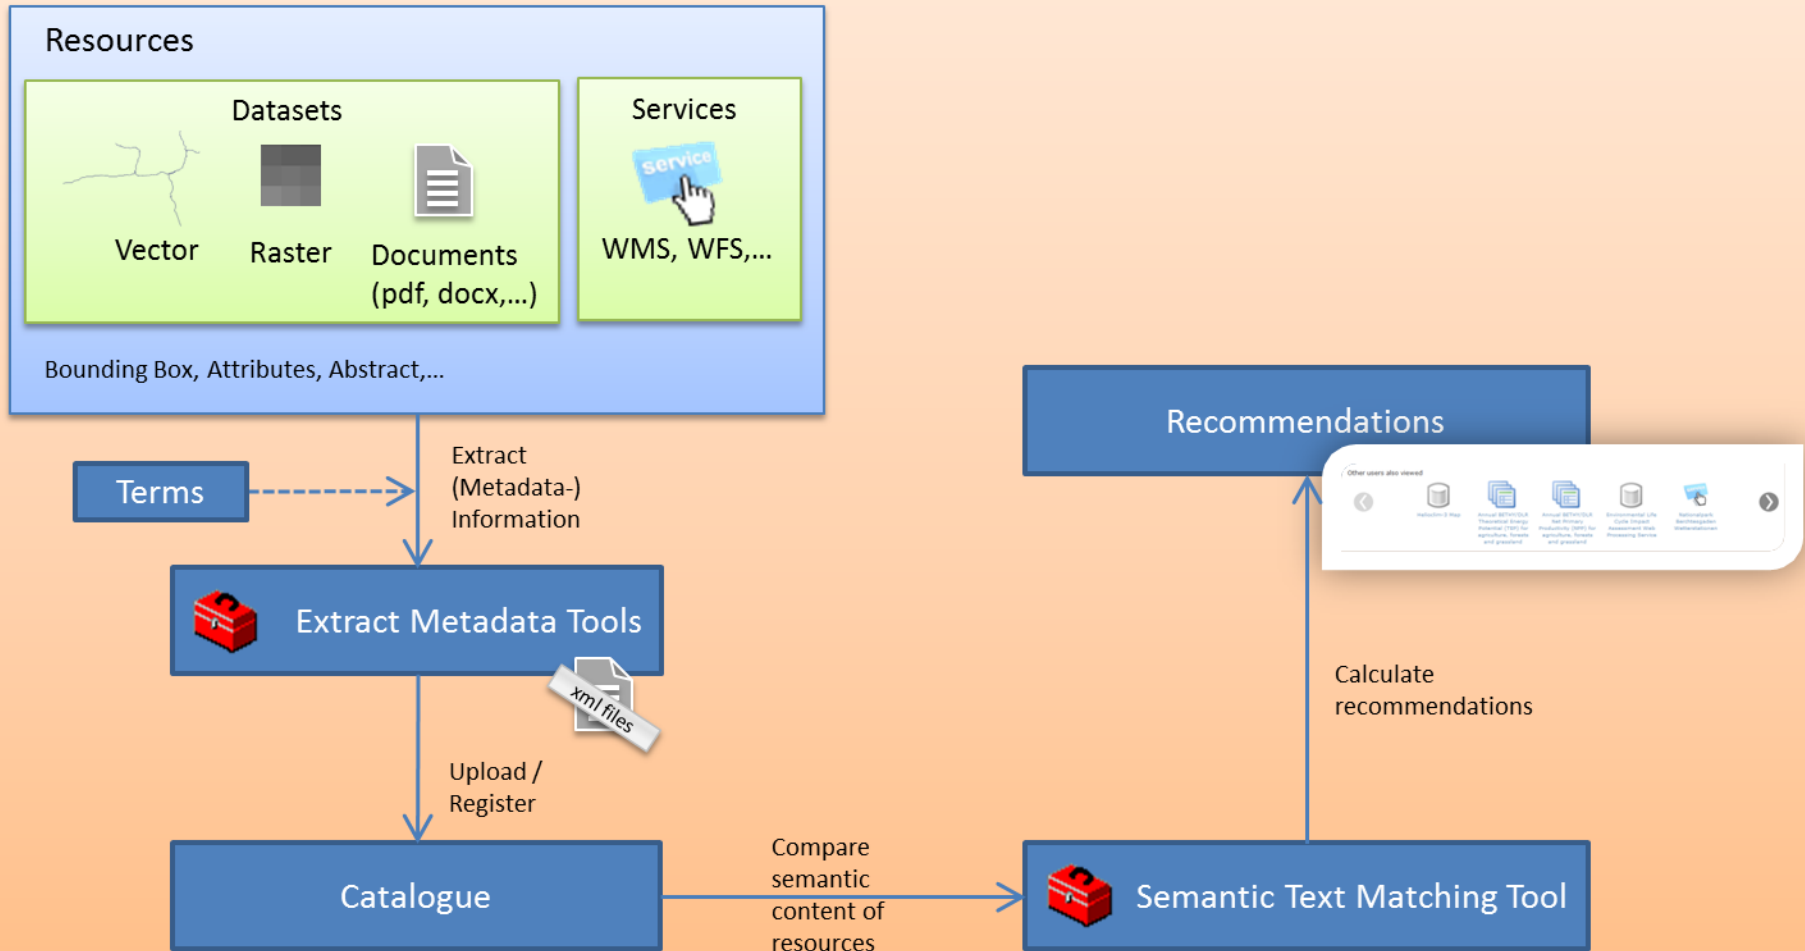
Resources

Datasets

Vector

Raster

Documents (pdf, docx,...)

Services

Service

WMS, WFS,...

Bounding Box, Attributes, Abstract,...

Terms

Extract (Metadata-) Information

Extract Metadata Tools

xml files

Upload / Register

Catalogue

Compare semantic content of resources

Semantic Text Matching Tool

Calculate recommendations

Recommendations

Other users also viewed

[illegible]